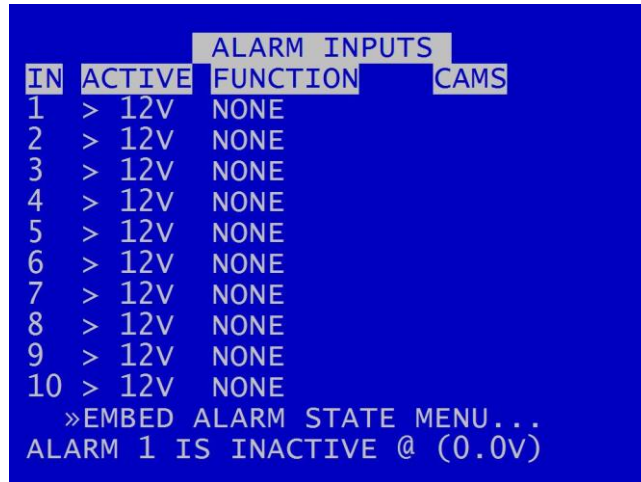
ALARM INPUTS

| IN | ACTIVE | FUNCTION | CAMS |
|---|---|---|---|
| 1 | > 12V | NONE | |
| 2 | > 12V | NONE | |
| 3 | > 12V | NONE | |
| 4 | > 12V | NONE | |
| 5 | > 12V | NONE | |
| 6 | > 12V | NONE | |
| 7 | > 12V | NONE | |
| 8 | > 12V | NONE | |
| 9 | > 12V | NONE | |
| 10 | > 12V | NONE | |

»EMBED ALARM STATE MENU...
ALARM 1 IS INACTIVE @ (0.0V)